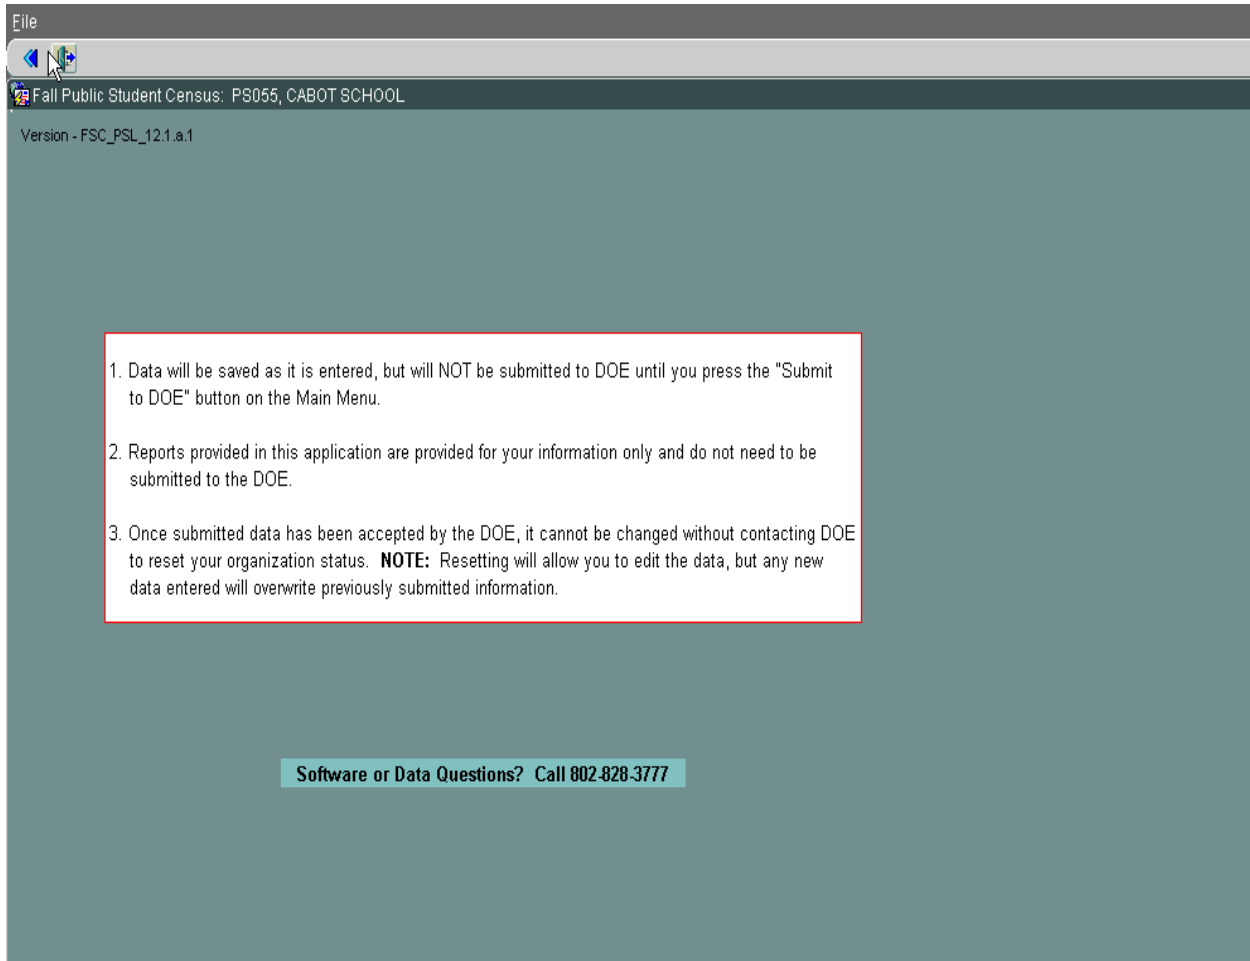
File

Fall Public Student Census: PS055, CABOT SCHOOL

Version - FSC_PSL_12.1.a.1

1. Data will be saved as it is entered, but will NOT be submitted to DOE until you press the "Submit to DOE" button on the Main Menu.

2. Reports provided in this application are provided for your information only and do not need to be submitted to the DOE.

3. Once submitted data has been accepted by the DOE, it cannot be changed without contacting DOE to reset your organization status. **NOTE:** Resetting will allow you to edit the data, but any new data entered will overwrite previously submitted information.

Software or Data Questions? Call 802-828-3777